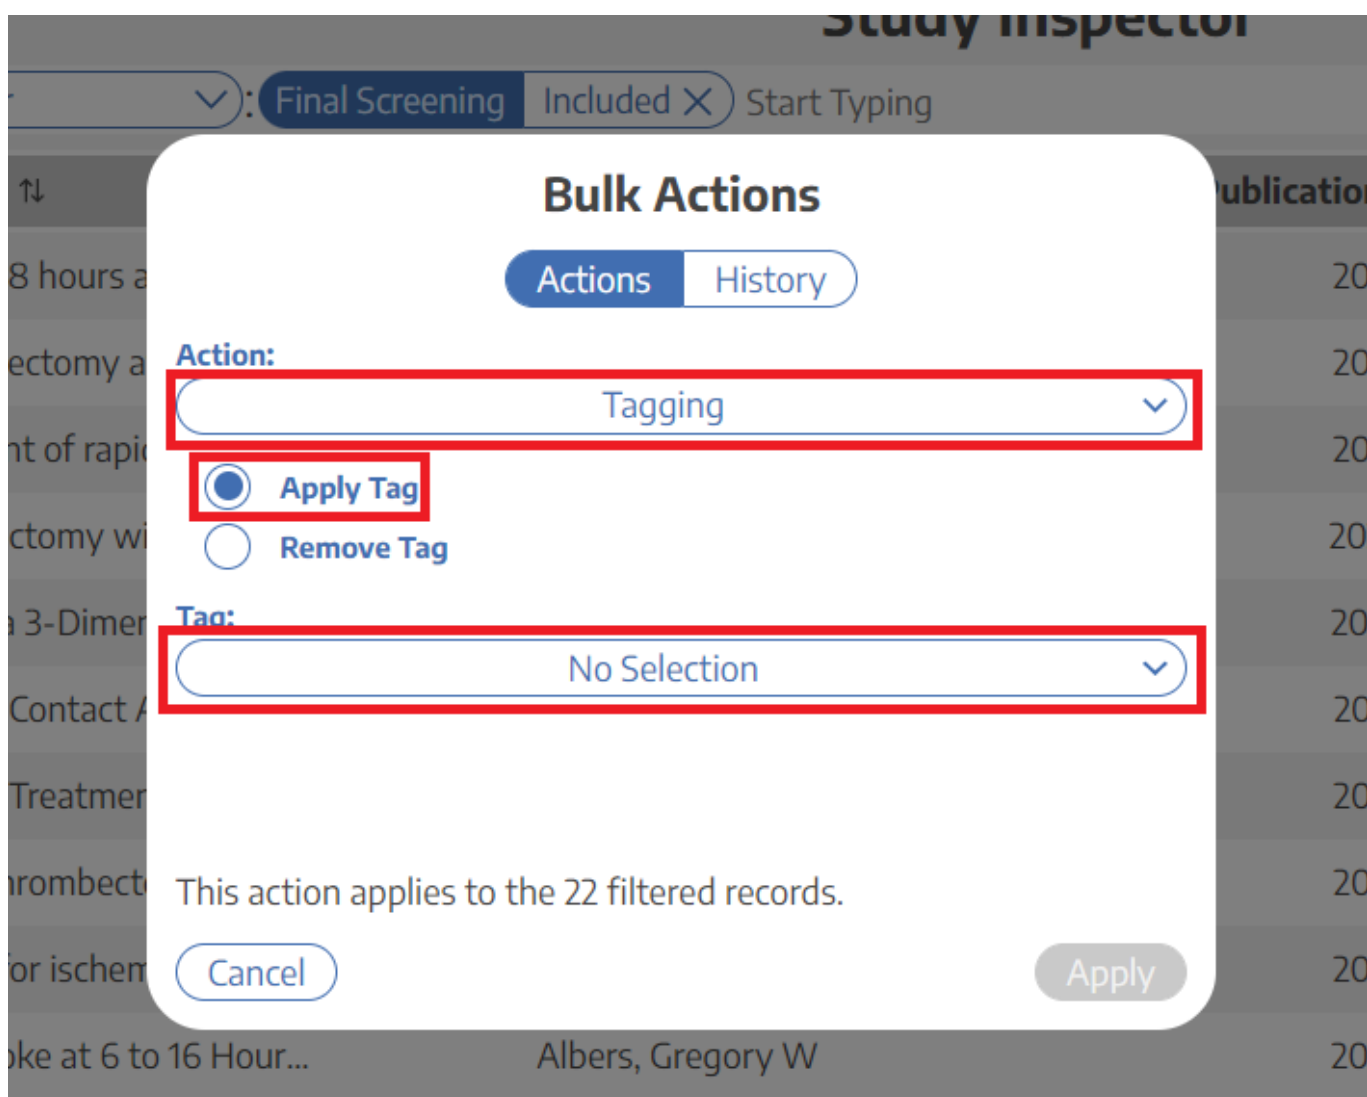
Study Inspector

: Final Screening Included Start Typing

ublicatio

8 hours a
ectomy a
nt of rapi
ctomy wi
3-Dimer
Contact
Treatmer
rombect
or ischem
ke at 6 to 16 Hour... Albers, Gregory W

20
20
20
20
20
20
20
20
20
20

Bulk Actions

Actions History

Action:

Tagging

Apply Tag

Remove Tag

Tag:

No Selection

This action applies to the 22 filtered records.

Cancel

Apply